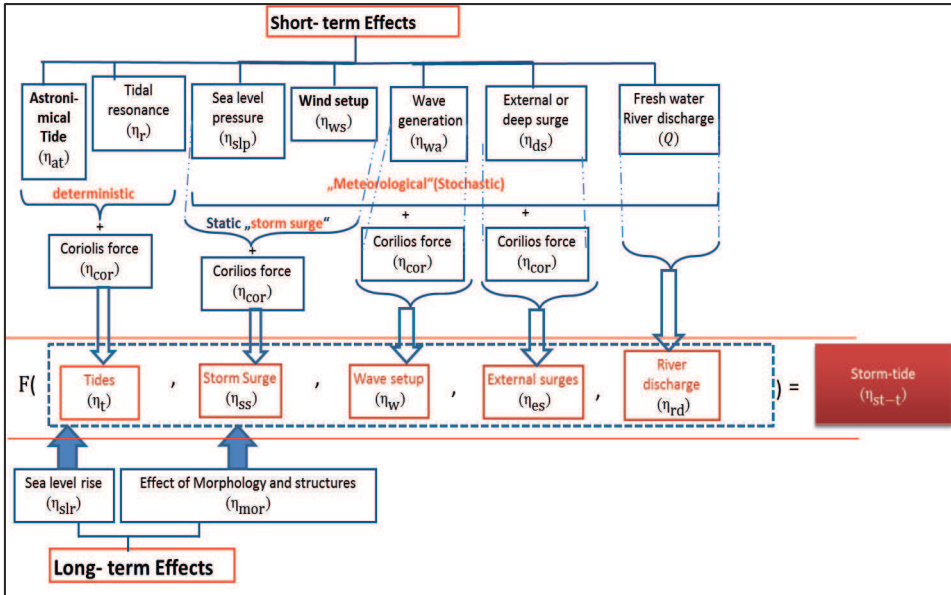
Short- term Effects

Astronomical Tide ($\eta_{at}$)

Tidal resonance ($\eta_{r}$)

Sea level pressure ($\eta_{slp}$)

Wind setup ($\eta_{ws}$)

Wave generation ($\eta_{wa}$)

External or deep surge ($\eta_{ds}$)

Fresh water River discharge ($Q$)

deterministic

„Meteorological"(Stochastic)

Static „storm surge"

+

+

+

+

Coriolis force ($\eta_{cor}$)

Corilios force ($\eta_{cor}$)

Corilios force ($\eta_{cor}$)

Corilios force ($\eta_{cor}$)

F( Tides ($\eta_{t}$) , Storm Surge ($\eta_{ss}$) , Wave setup ($\eta_{w}$) , External surges ($\eta_{es}$) , River discharge ($\eta_{rd}$) ) = Storm-tide ($\eta_{st-t}$)

Sea level rise ($\eta_{slr}$)

Effect of Morphology and structures ($\eta_{mor}$)

Long- term Effects